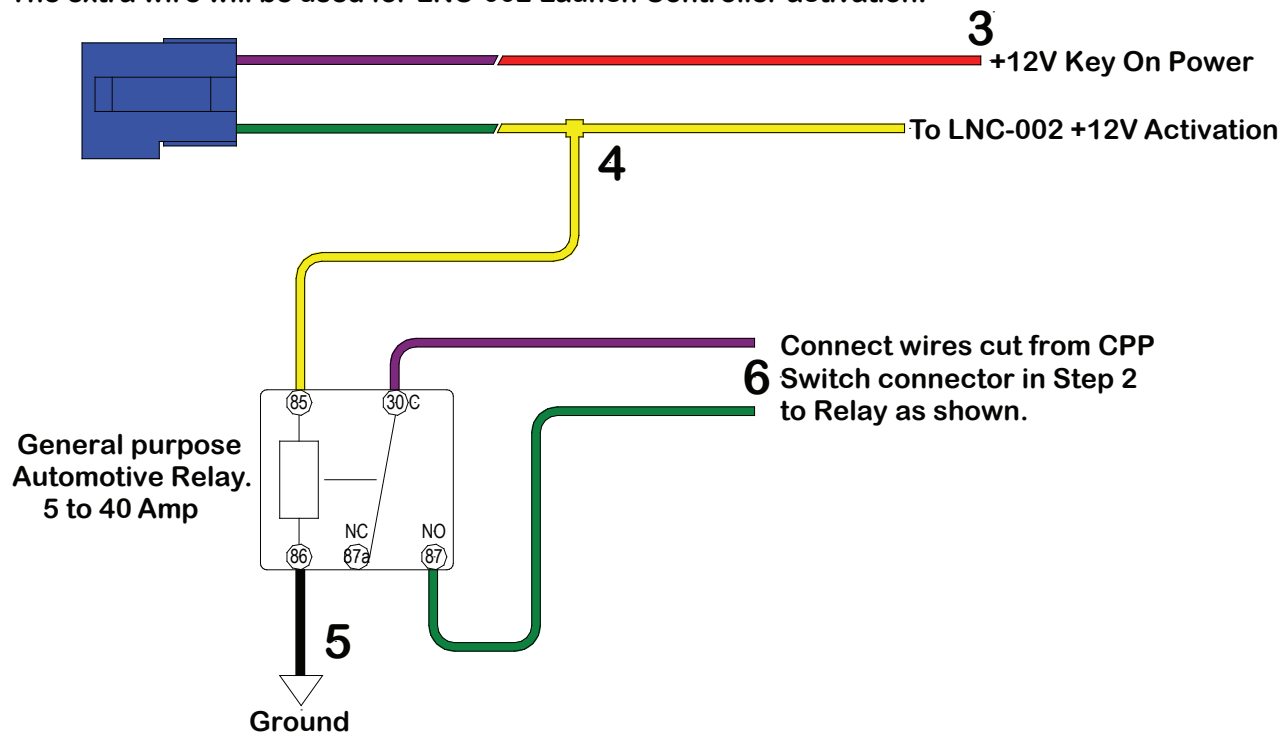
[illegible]

3 +12V Key On Power

To LNC-002 +12V Activation

4

Connect wires cut from CPP Switch connector in Step 2 to Relay as shown.

6

General purpose Automotive Relay. 5 to 40 Amp

85

30 C

NC

87a

NO

87

86

5

Ground